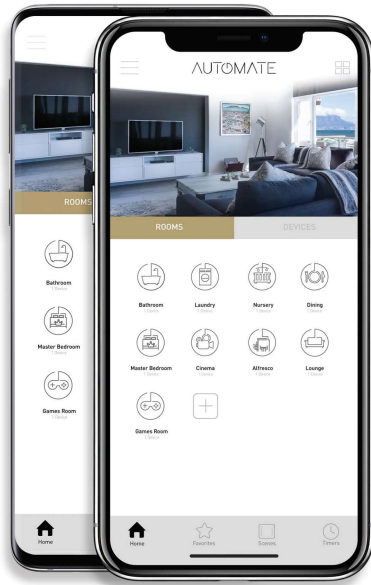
ROOMS

Bathroom
1 Device

Master Bedroom
1 Device

Games Room
1 Device

Home

AUTOMATE

ROOMS
DEVICES

Bathroom
1 Device

Laundry
1 Device

Nursery
1 Device

Dining
1 Device

Master Bedroom
1 Device

Cinema
1 Device

Alfresco
1 Device

Lounge
1 Device

Games Room
1 Device

Home
Favorites
Scenes
Timers